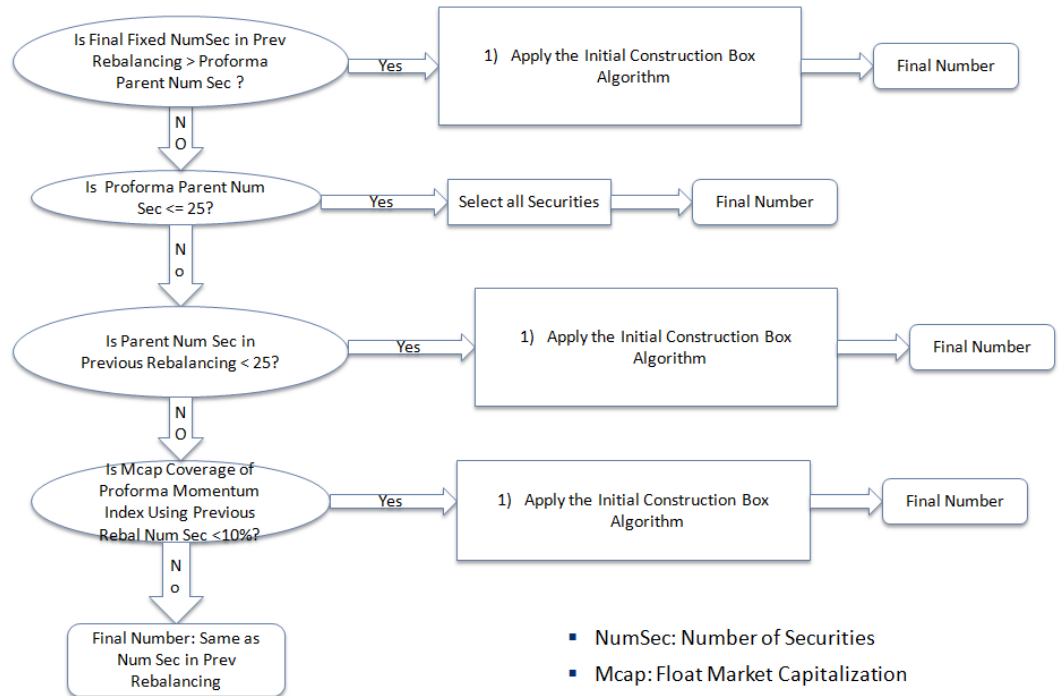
Is Final Fixed NumSec in Prev Rebalancing > Proforma Parent Num Sec ?

Yes

1) Apply the Initial Construction Box Algorithm

Final Number

N
O

Is Proforma Parent Num Sec <= 25?

Yes

Select all Securities

Final Number

N
o

Is Parent Num Sec in Previous Rebalancing < 25?

Yes

1) Apply the Initial Construction Box Algorithm

Final Number

N
O

Is Mcap Coverage of Proforma Momentum Index Using Previous Rebal Num Sec <10%?

Yes

1) Apply the Initial Construction Box Algorithm

Final Number

N
o

Final Number: Same as Num Sec in Prev Rebalancing

▪ NumSec: Number of Securities

▪ Mcap: Float Market Capitalization